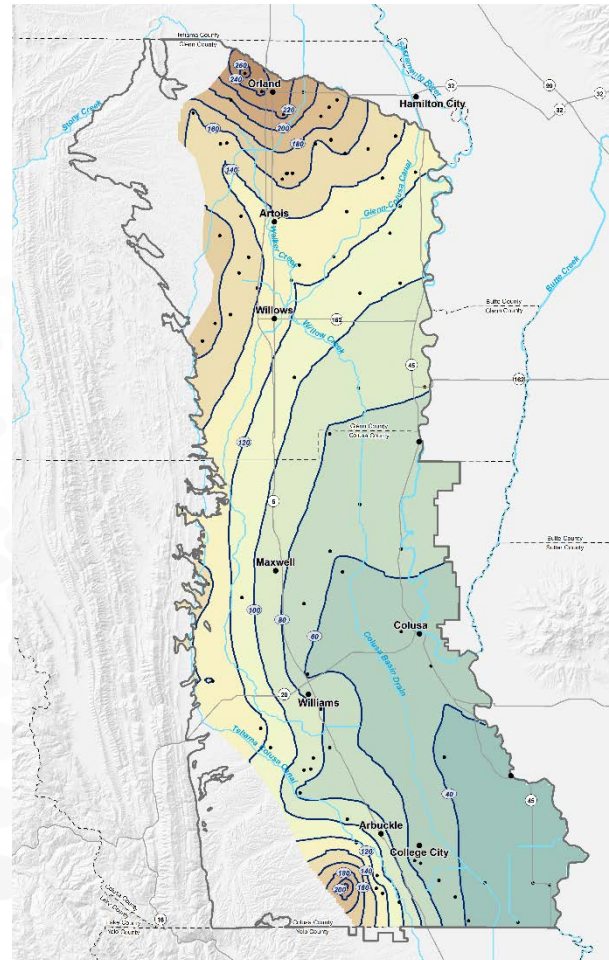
Tehama County
Glenn County
260
240
Orland
220
200
180
160
140
Hamilton City
32
99
32
Stony Creek
Sacramento River
Glenn-Colusa Canal
Artois
Walker Creek
Willows
162
Willow Creek
Butte County
Glenn County
Butte Creek
45
162
Glenn County
Colusa County
120
5
Butte County
Sutter County
Maxwell
100
80
60
Colusa
Colusa Basin Drain
20
Williams
Tehama-Colusa Canal
40
45
Arbuckle
120
140
College City
160
180
200
Colusa County
Lake County
Yolo County
16
Colusa County
Yolo County